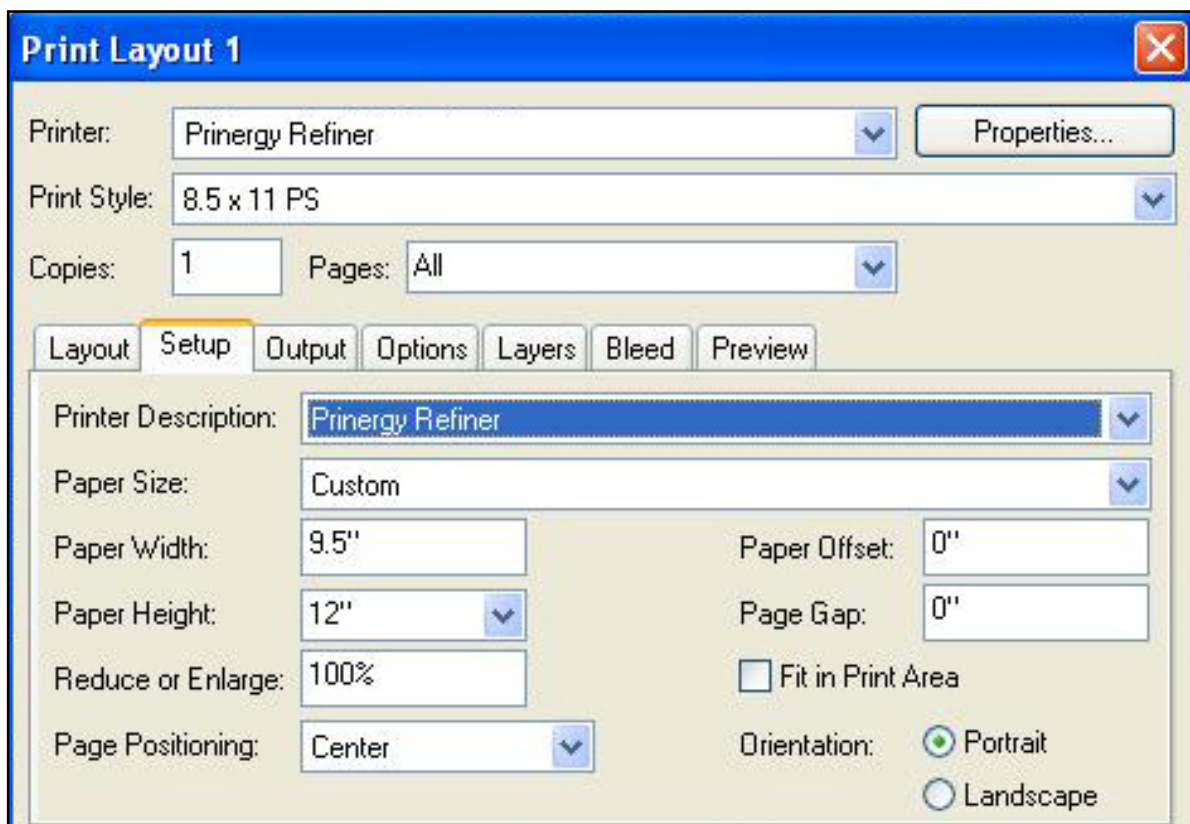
Print Layout 1

Printer: Prinergy Refiner
Properties...

Print Style: 8.5 x 11 PS

Copies: 1
Pages: All

Layout
Setup
Output
Options
Layers
Bleed
Preview

Printer Description: Prinergy Refiner

Paper Size: Custom

Paper Width: 9.5''
Paper Offset: 0''

Paper Height: 12''
Page Gap: 0''

Reduce or Enlarge: 100%
Fit in Print Area

Page Positioning: Center
Orientation: Portrait
Landscape